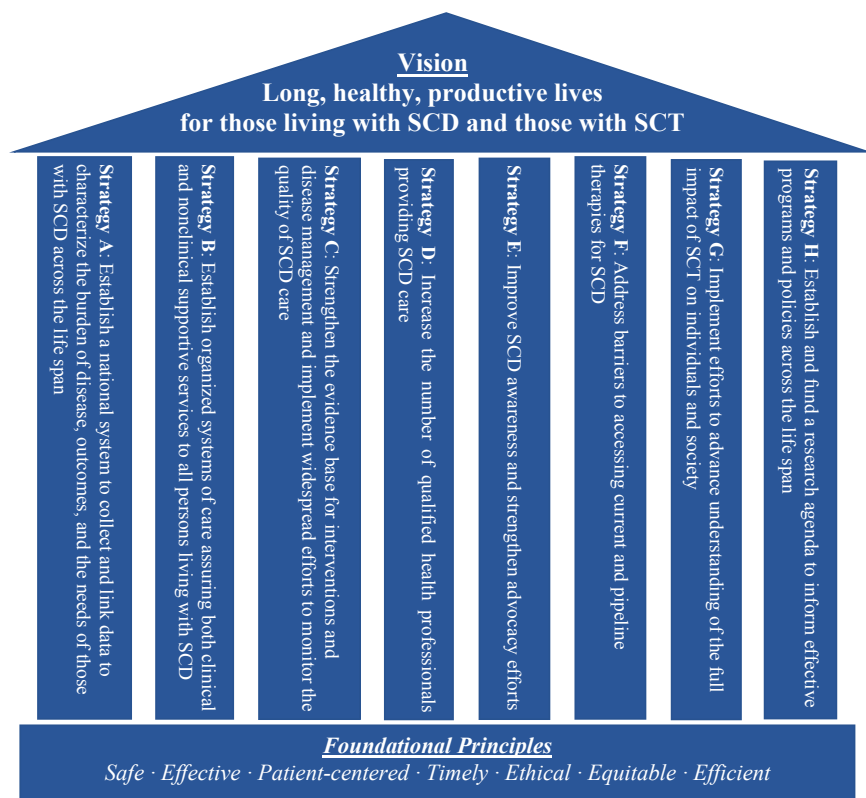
Vision
Long, healthy, productive lives
for those living with SCD and those with SCT

Strategy A: Establish a national system to collect and link data to characterize the burden of disease, outcomes, and the needs of those with SCD across the life span

Strategy B: Establish organized systems of care assuring both clinical and nonclinical supportive services to all persons living with SCD

Strategy C: Strengthen the evidence base for interventions and disease management and implement widespread efforts to monitor the quality of SCD care

Strategy D: Increase the number of qualified health professionals providing SCD care

Strategy E: Improve SCD awareness and strengthen advocacy efforts

Strategy F: Address barriers to accessing current and pipeline therapies for SCD

Strategy G: Implement efforts to advance understanding of the full impact of SCT on individuals and society

Strategy H: Establish and fund a research agenda to inform effective programs and policies across the life span

Foundational Principles
Safe · Effective · Patient-centered · Timely · Ethical · Equitable · Efficient